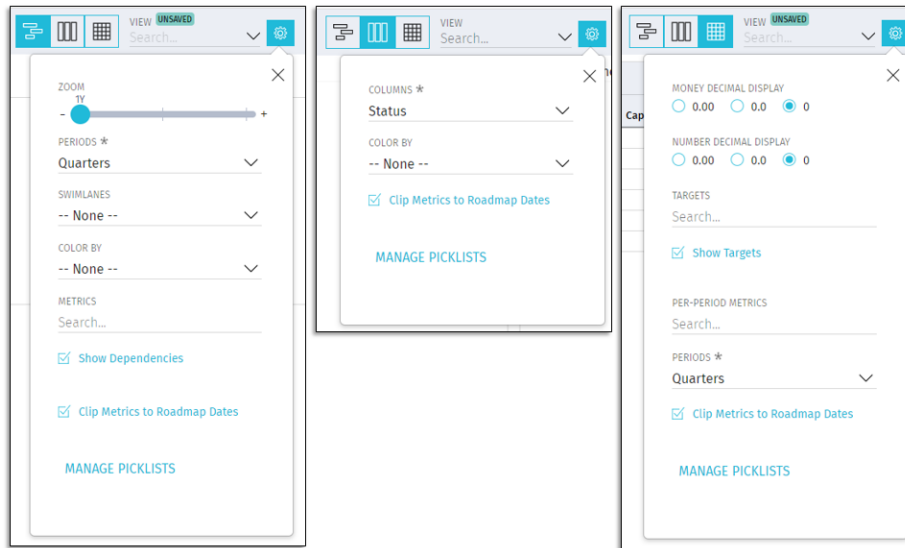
VIEW UNSAVED
Search...

ZOOM
1Y
- +

PERIODS *
Quarters

SWIMLANES
-- None --

COLOR BY
-- None --

METRICS
Search...

Show Dependencies

Clip Metrics to Roadmap Dates

MANAGE PICKLISTS

VIEW
Search...

COLUMNS *
Status

COLOR BY
-- None --

Clip Metrics to Roadmap Dates

MANAGE PICKLISTS

VIEW UNSAVED
Search...

Cap

MONEY DECIMAL DISPLAY
0.00 0.0 0

NUMBER DECIMAL DISPLAY
0.00 0.0 0

TARGETS
Search...

Show Targets

PER-PERIOD METRICS
Search...

PERIODS *
Quarters

Clip Metrics to Roadmap Dates

MANAGE PICKLISTS